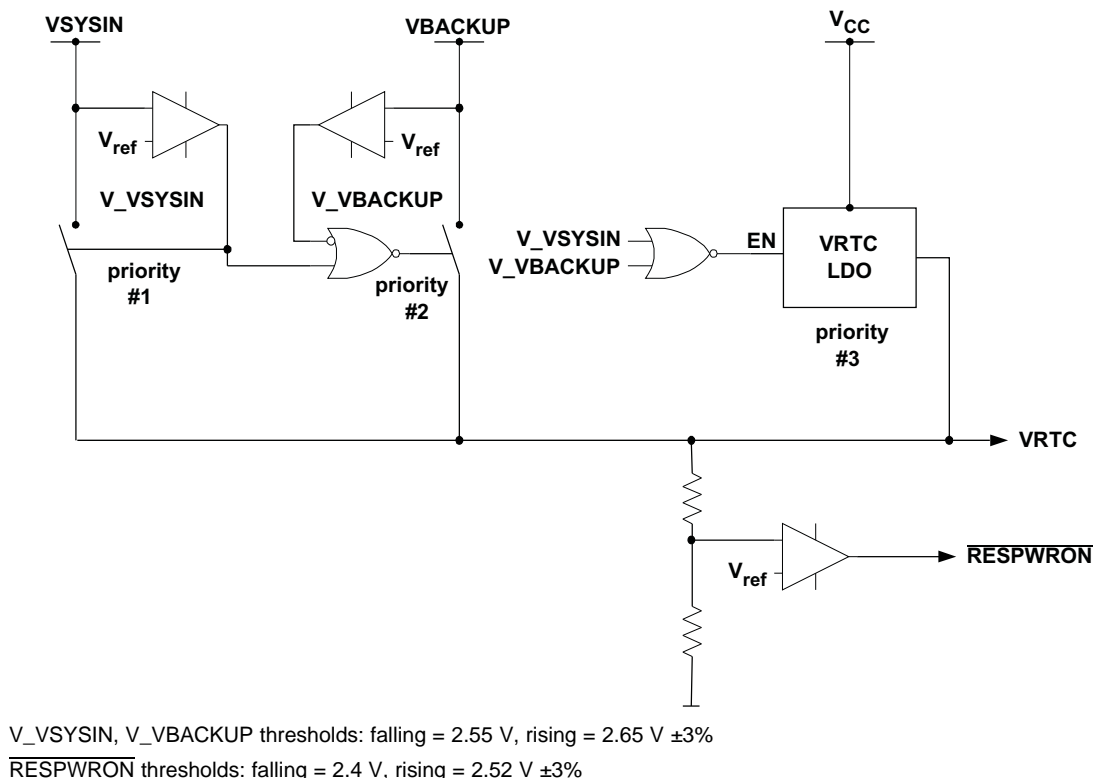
VSYSIN

VBACKUP

$V_{CC}$

$V_{ref}$

$V_{ref}$

V_VSYSIN

V_VBACKUP

V_VSYSIN

V_VBACKUP

EN

VRTC LDO

priority #1

priority #2

priority #3

VRTC

$V_{ref}$

$\overline{RESPWRON}$

V_VSYSIN, V_VBACKUP thresholds: falling = 2.55 V, rising = 2.65 V ±3%

$\overline{\text{RESPWRON}}$ thresholds: falling = 2.4 V, rising = 2.52 V ±3%